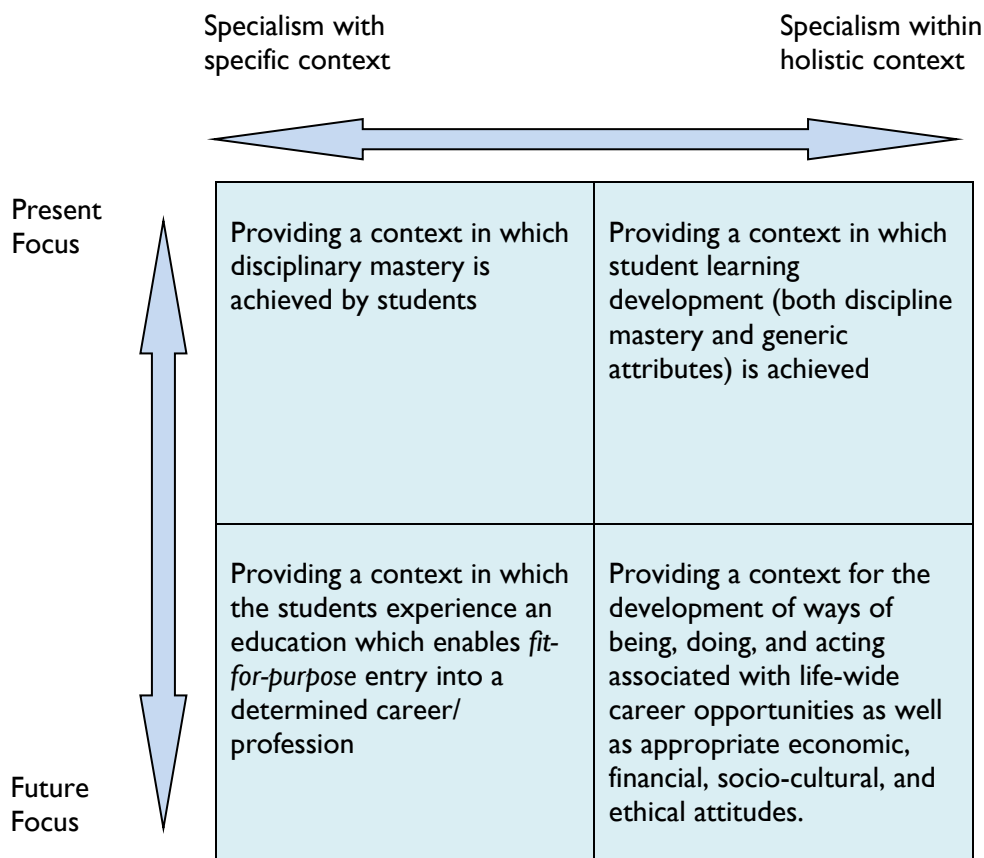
Specialism with specific context

Specialism within holistic context

Present Focus

Future Focus

| Providing a context in which disciplinary mastery is achieved by students | Providing a context in which student learning development (both discipline mastery and generic attributes) is achieved |
|---|---|
| Providing a context in which the students experience an education which enables *fit-for-purpose* entry into a determined career/ profession | Providing a context for the development of ways of being, doing, and acting associated with life-wide career opportunities as well as appropriate economic, financial, socio-cultural, and ethical attitudes. |